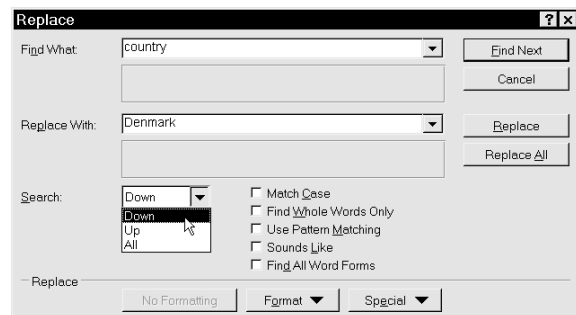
Replace ? X

Find What: country

Find Next

Cancel

Replace With: Denmark

Replace

Replace All

Search: Down

Down
Up
All

Match Case
Find Whole Words Only
Use Pattern Matching
Sounds Like
Find All Word Forms

Replace

No Formatting

Format

Special